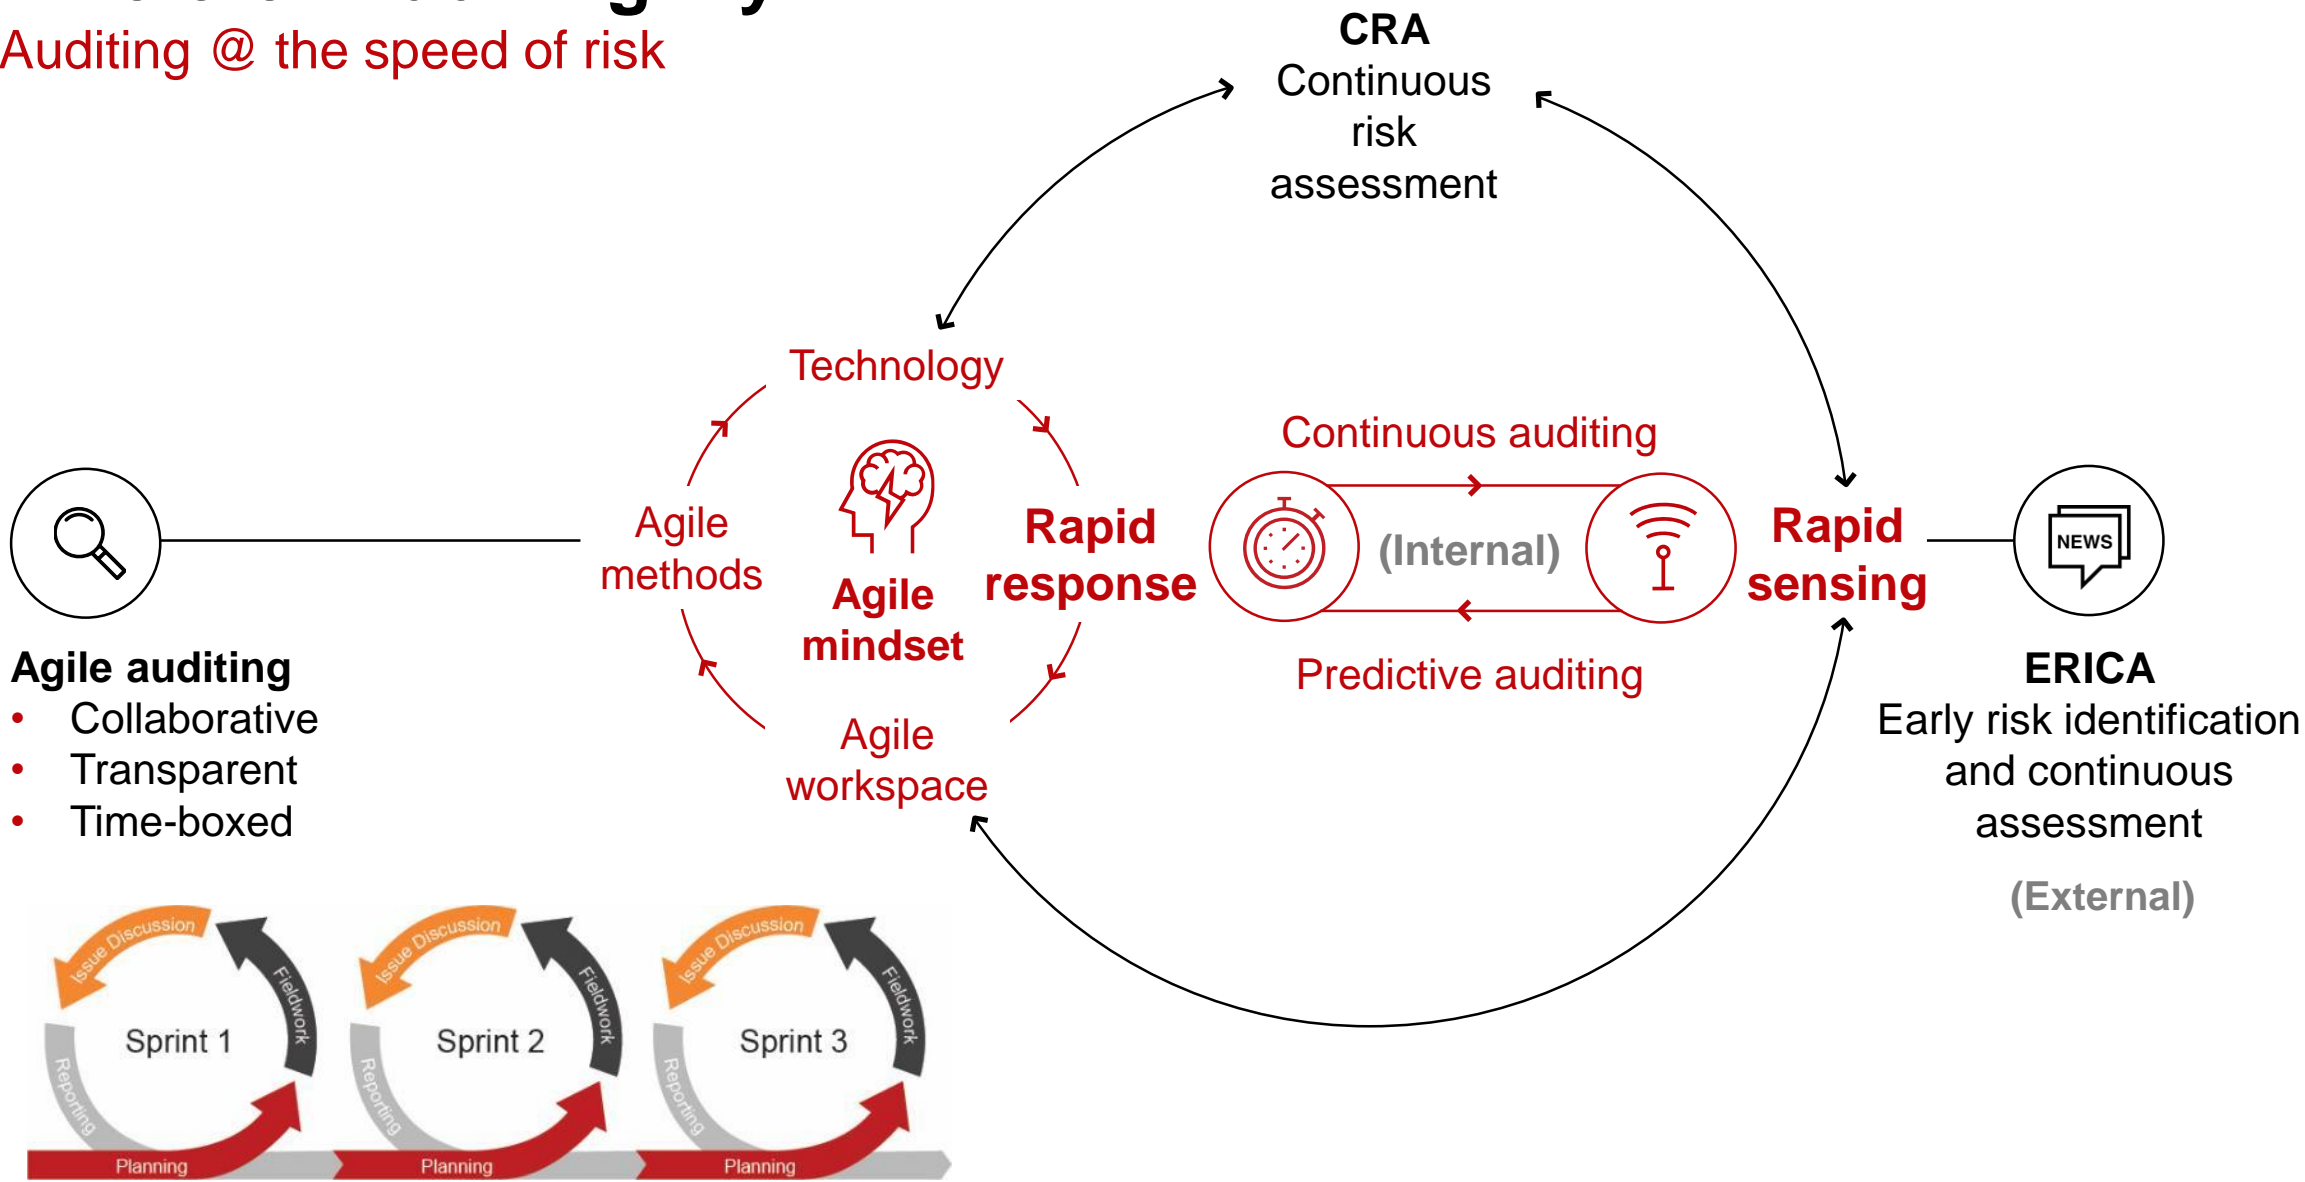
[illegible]

Auditing @ the speed of risk

CRA
Continuous risk assessment

Technology

Agile methods

Agile mindset

Rapid response

Agile workspace

Continuous auditing

(Internal)

Predictive auditing

Rapid sensing

NEWS

ERICA
Early risk identification and continuous assessment

(External)

Agile auditing
• Collaborative
• Transparent
• Time-boxed

Issue Discussion
Fieldwork
Sprint 1
Reporting
Planning

Issue Discussion
Fieldwork
Sprint 2
Reporting
Planning

Issue Discussion
Fieldwork
Sprint 3
Reporting
Planning